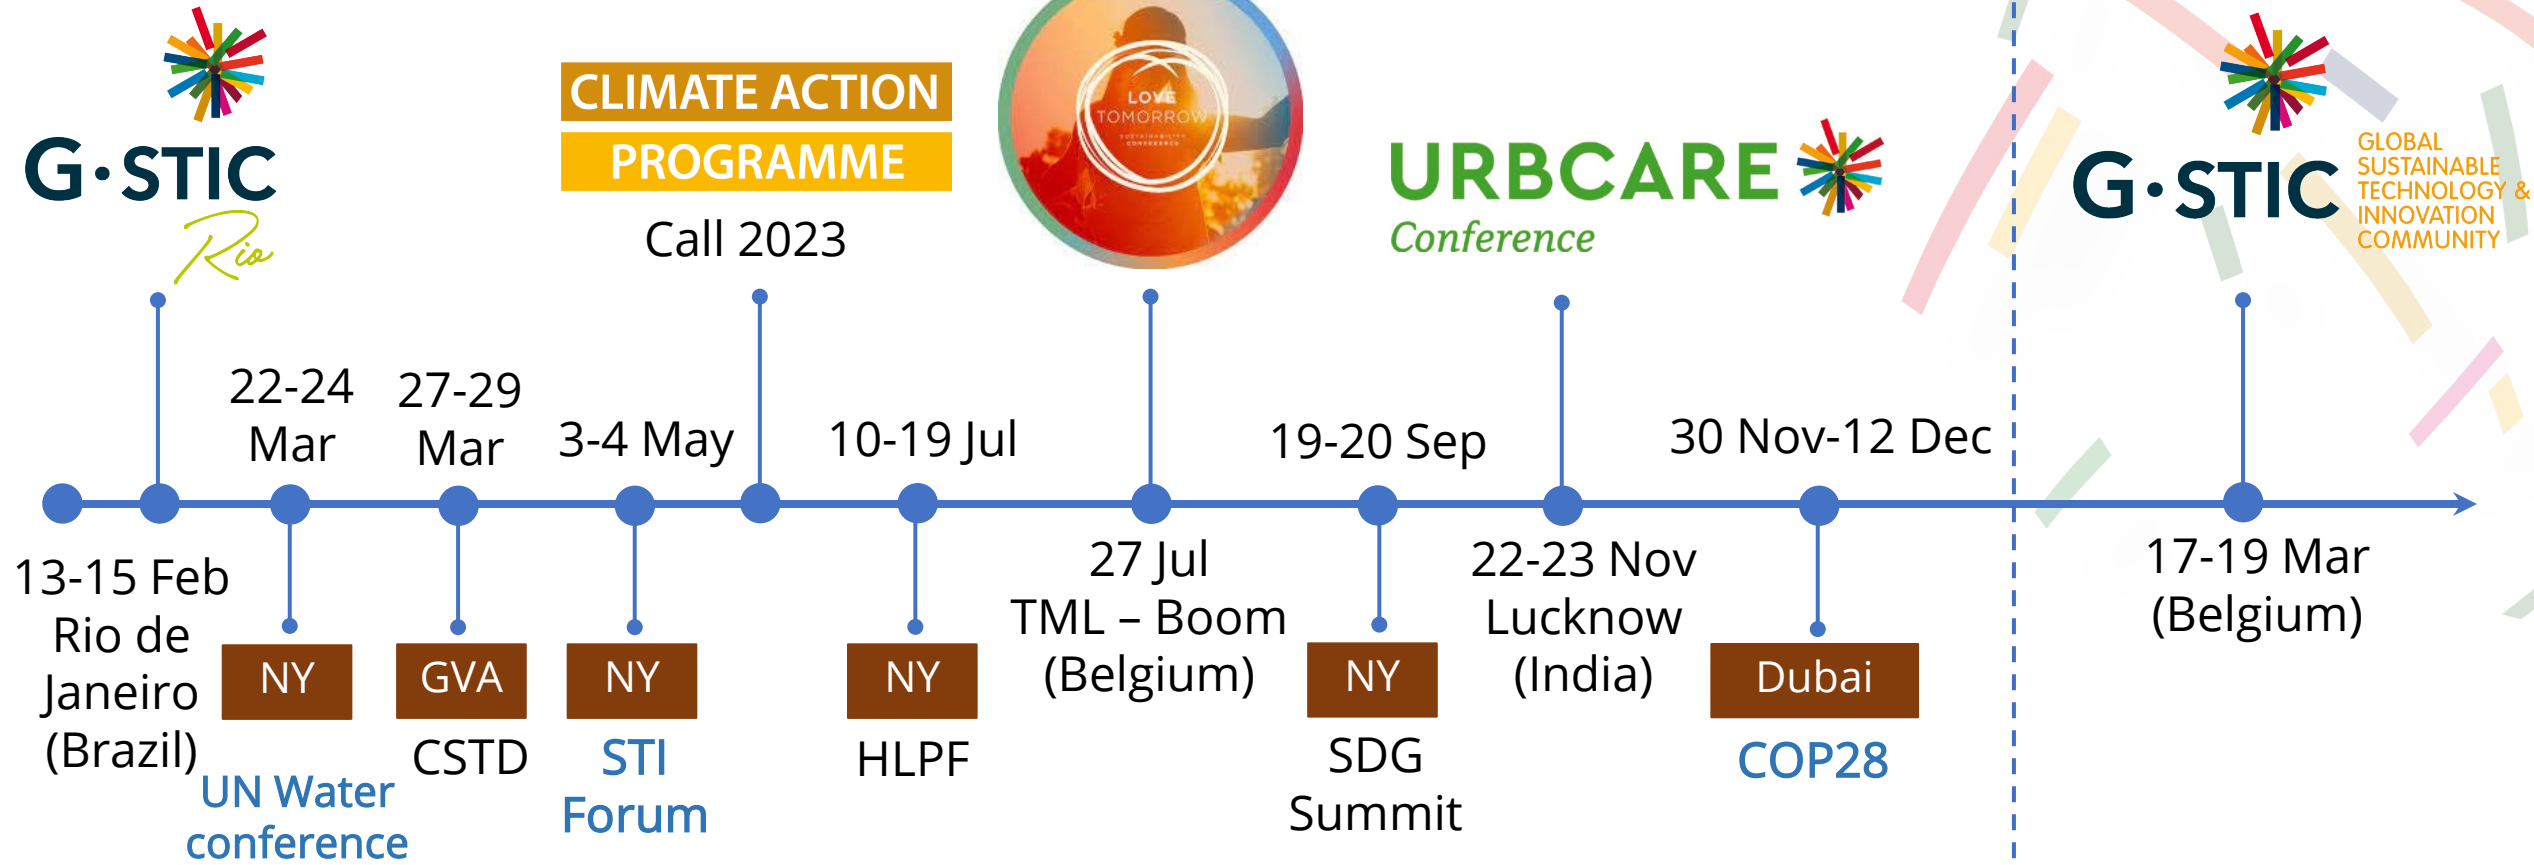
G·STIC
Rio

CLIMATE ACTION
PROGRAMME
Call 2023

LOVE TOMORROW

URBCARE
Conference

G·STIC
GLOBAL SUSTAINABLE TECHNOLOGY & INNOVATION COMMUNITY

22-24 Mar

27-29 Mar

3-4 May

10-19 Jul

19-20 Sep

30 Nov-12 Dec

13-15 Feb Rio de Janeiro (Brazil)

NY
UN Water conference

GVA
CSTD

NY
STI Forum

NY
HLPF

27 Jul TML – Boom (Belgium)

NY
SDG Summit

22-23 Nov Lucknow (India)

Dubai
COP28

17-19 Mar (Belgium)